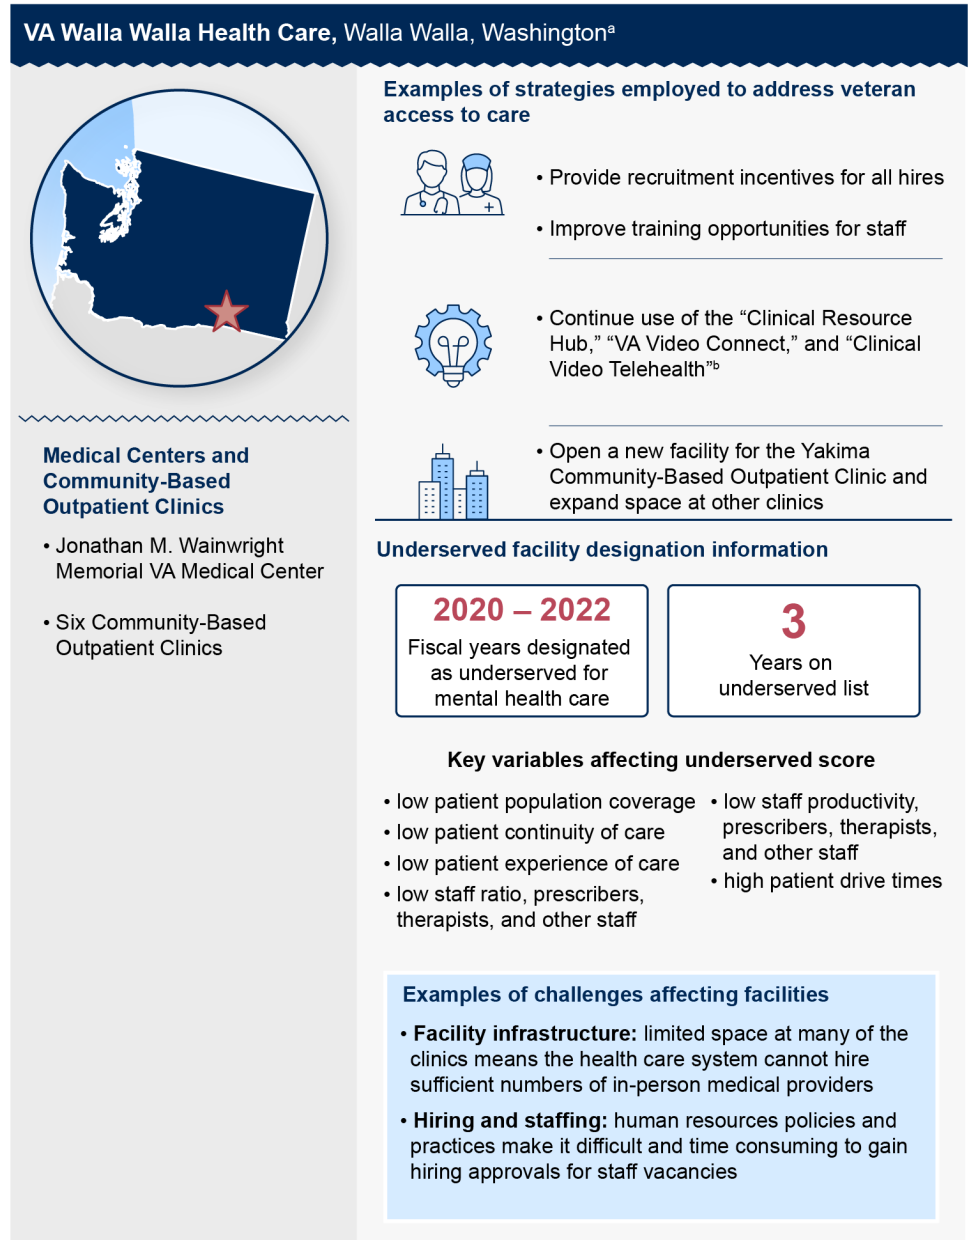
VA Walla Walla Health Care, Walla Walla, Washington$^a$

Medical Centers and Community-Based Outpatient Clinics

• Jonathan M. Wainwright Memorial VA Medical Center

• Six Community-Based Outpatient Clinics

Examples of strategies employed to address veteran access to care

• Provide recruitment incentives for all hires

• Improve training opportunities for staff

• Continue use of the “Clinical Resource Hub,” “VA Video Connect,” and “Clinical Video Telehealth”$^b$

• Open a new facility for the Yakima Community-Based Outpatient Clinic and expand space at other clinics

Underserved facility designation information

2020 – 2022
Fiscal years designated as underserved for mental health care

3
Years on underserved list

Key variables affecting underserved score

• low patient population coverage
• low patient continuity of care
• low patient experience of care
• low staff ratio, prescribers, therapists, and other staff
• low staff productivity, prescribers, therapists, and other staff
• high patient drive times

Examples of challenges affecting facilities

• Facility infrastructure: limited space at many of the clinics means the health care system cannot hire sufficient numbers of in-person medical providers

• Hiring and staffing: human resources policies and practices make it difficult and time consuming to gain hiring approvals for staff vacancies